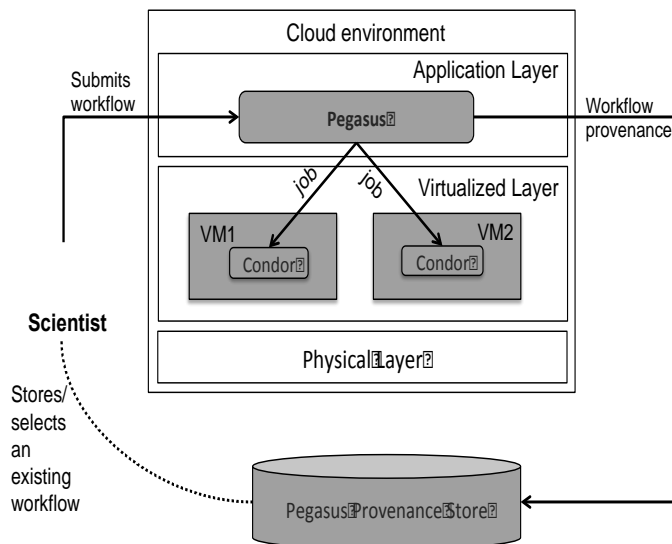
Cloud environment

Application Layer

Submits workflow

Pegasus

Workflow provenance

job

job

Virtualized Layer

VM1

Condor

VM2

Condor

Scientist

Physical Layer

Stores/ selects an existing workflow

Pegasus Provenance Store